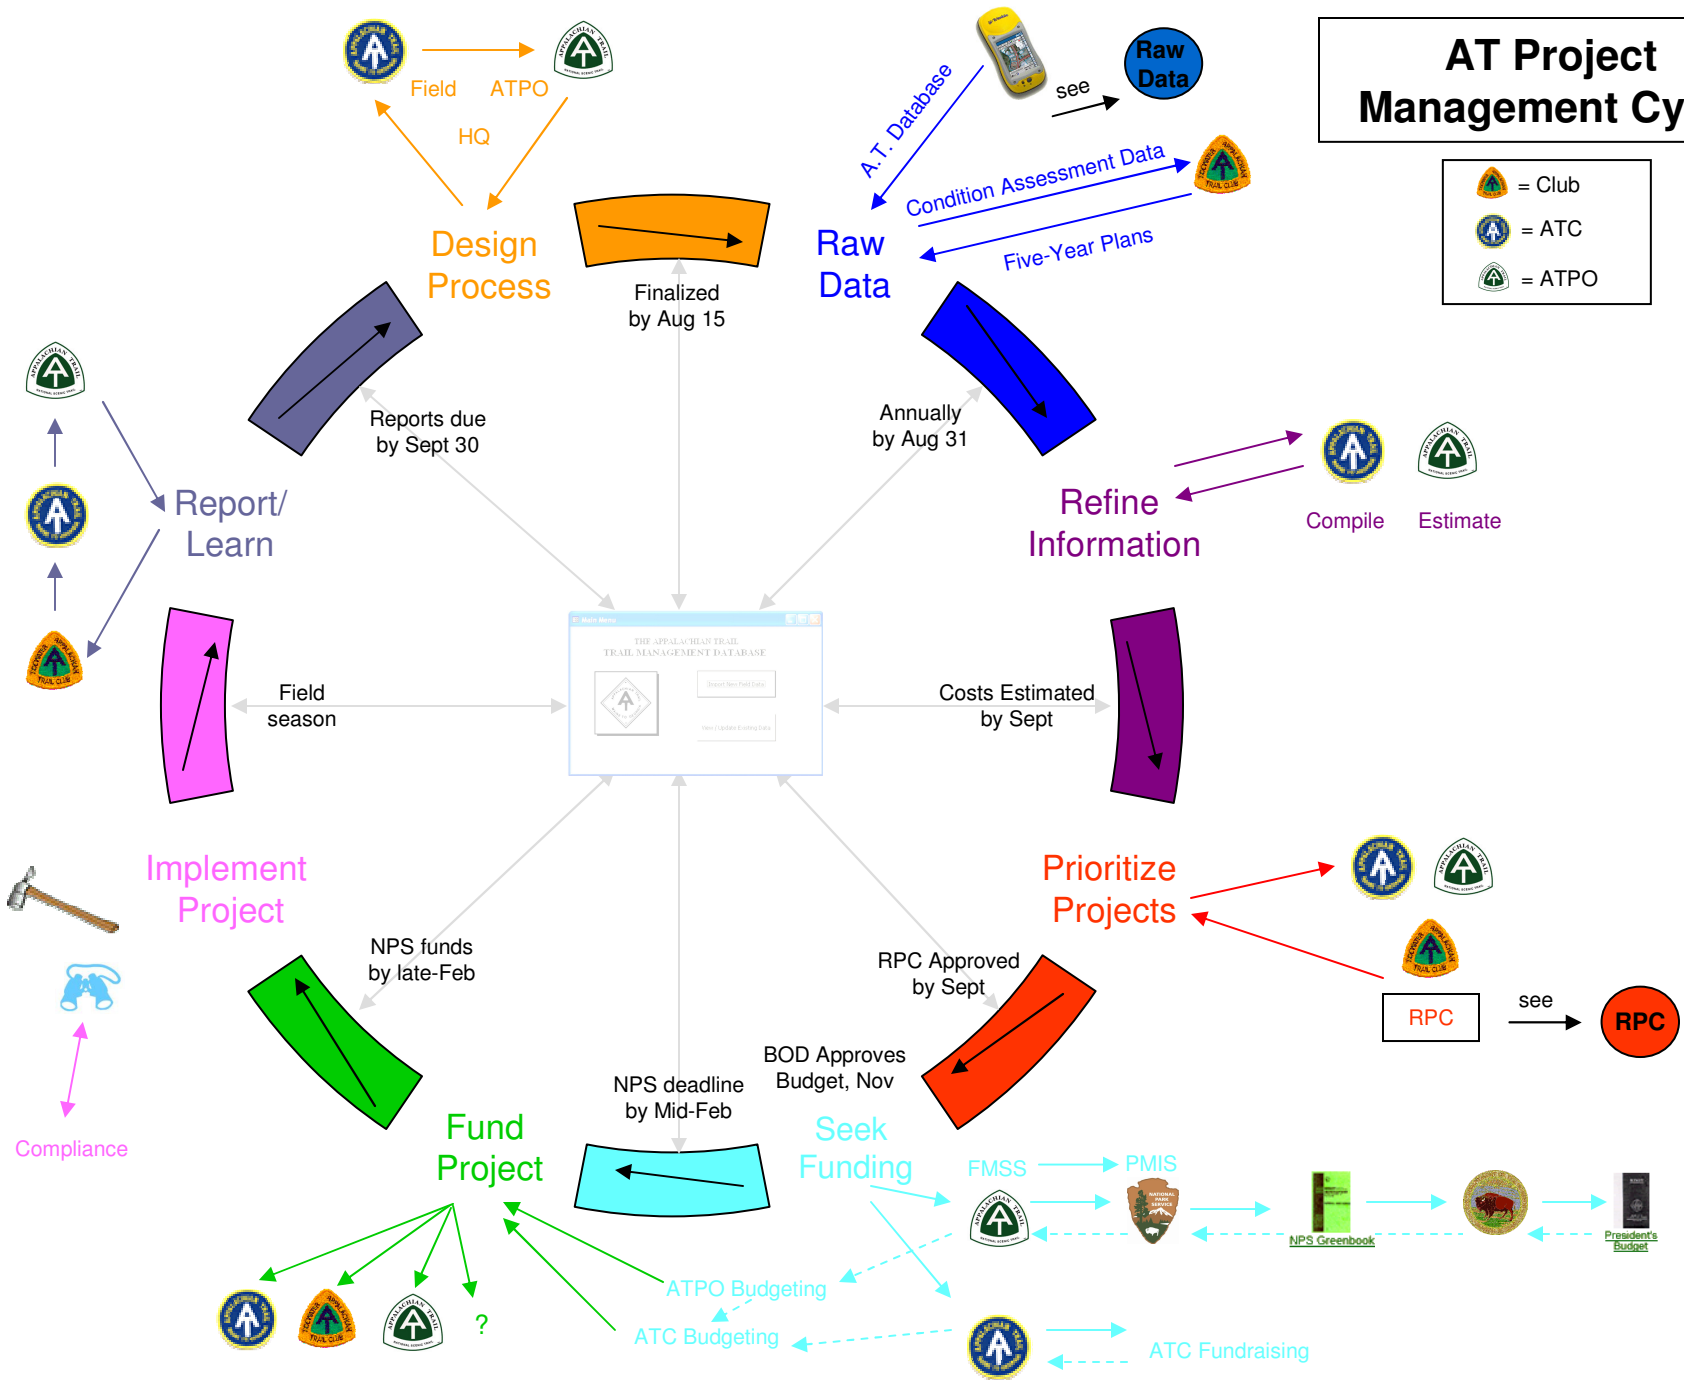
AT Project Management Cy

= Club
= ATC
= ATPO

Field ATPO
HQ

Design Process

Finalized by Aug 15

A.T. Database
see
Raw Data
Condition Assessment Data
Five-Year Plans

Raw Data

Annually by Aug 31

Refine Information

Compile Estimate

Reports due by Sept 30

Report/ Learn

Field season

THE APPALACHIAN TRAIL TRAIL MANAGEMENT DATABASE

Costs Estimated by Sept

Implement Project

Prioritize Projects

NPS funds by late-Feb

RPC Approved by Sept

RPC
see
RPC

Compliance

BOD Approves Budget, Nov

NPS deadline by Mid-Feb

Fund Project

Seek Funding

FMSS PMIS

NPS Greenbook

President's Budget

ATPO Budgeting

ATC Budgeting

ATC Fundraising

?